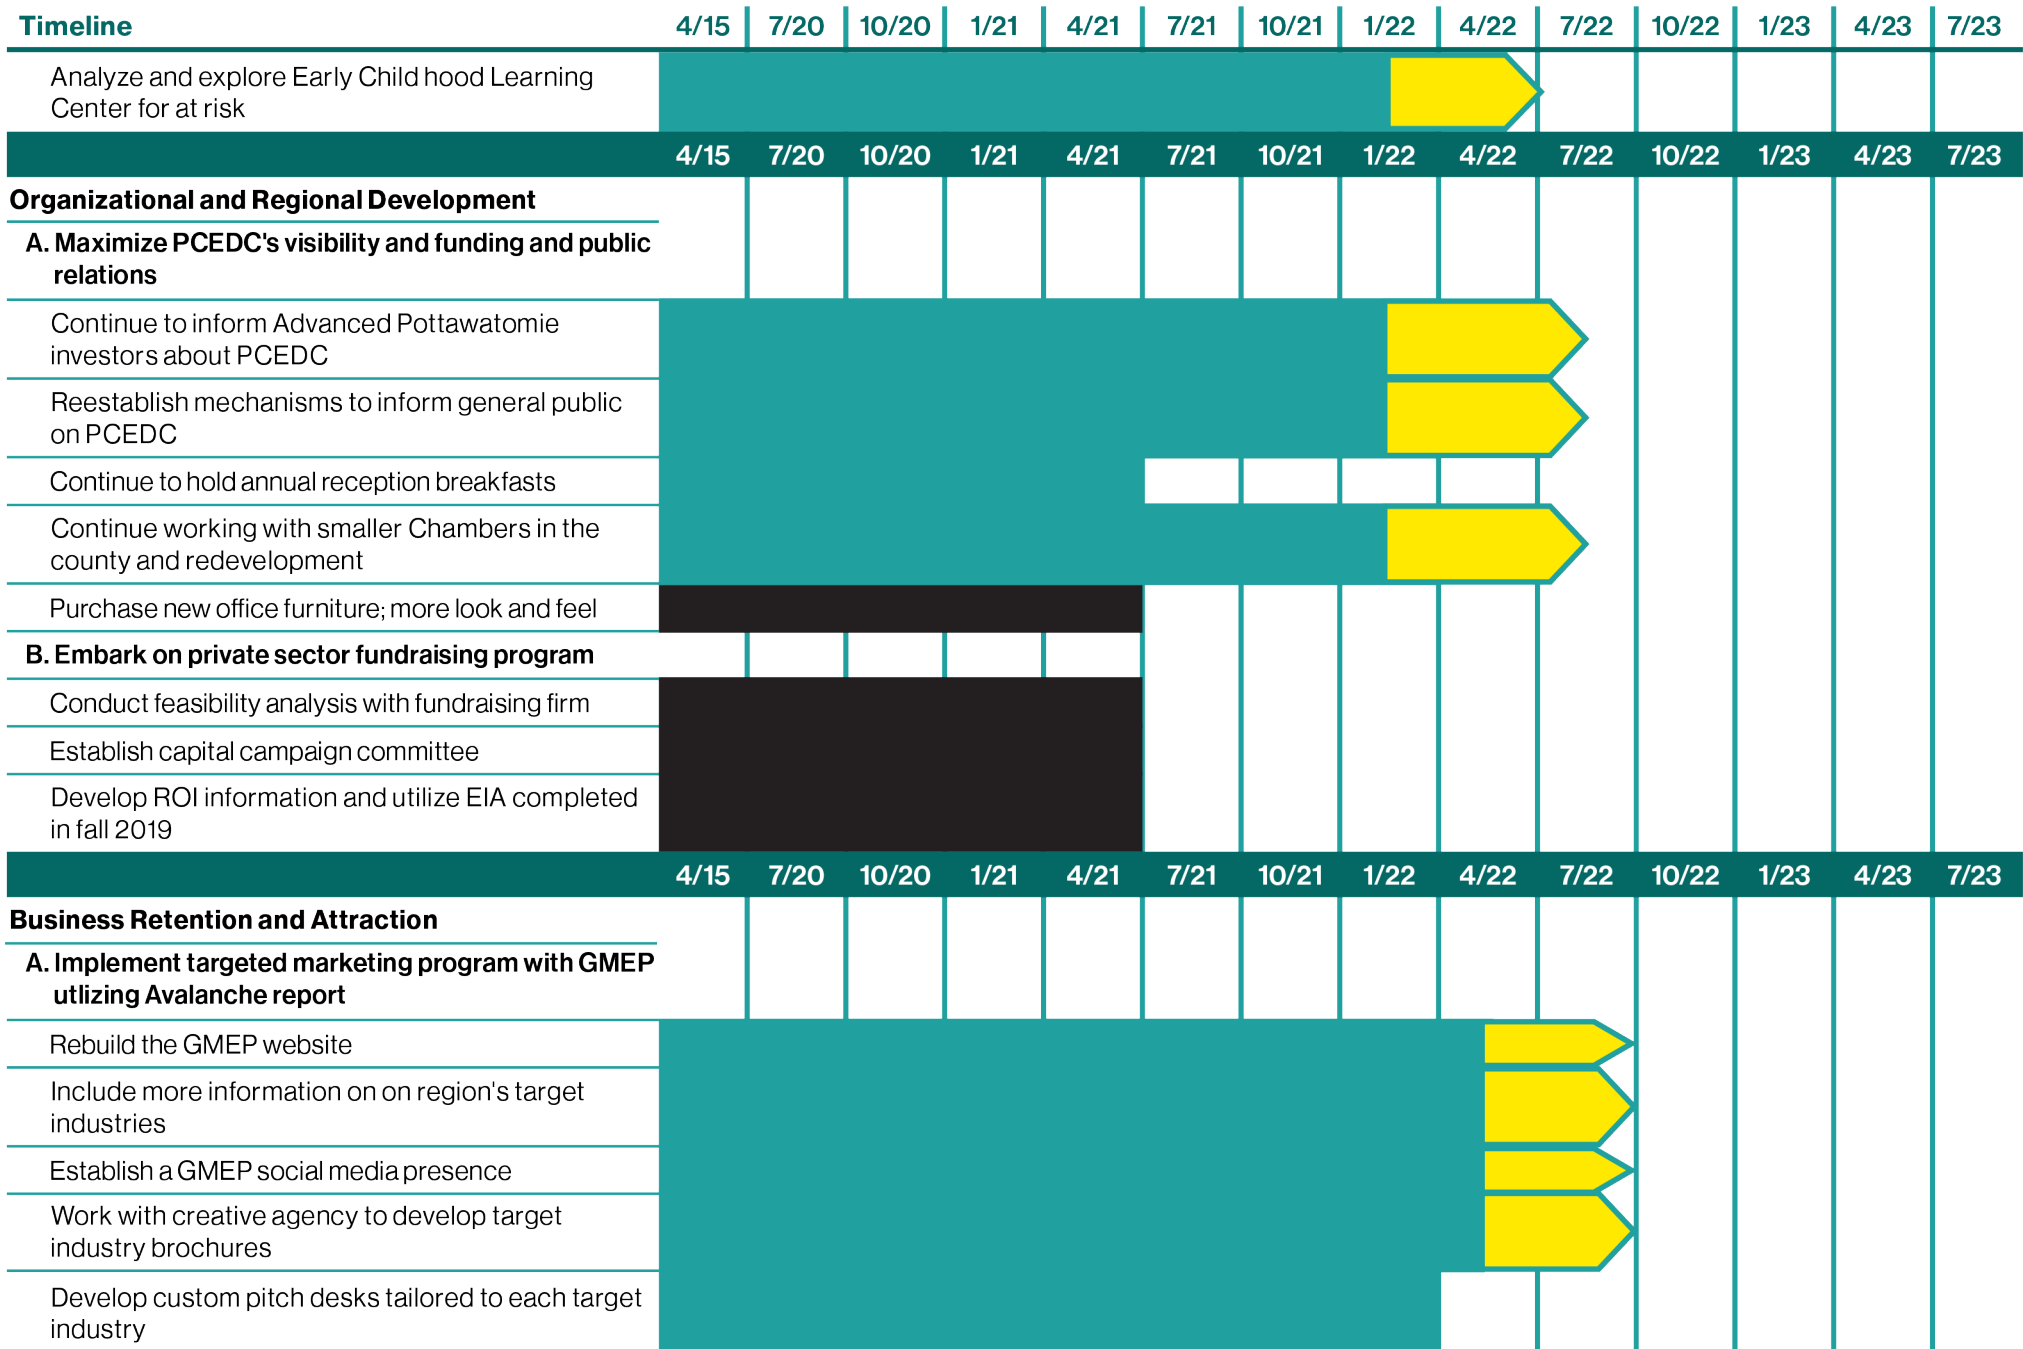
| Timeline | 4/15 | 7/20 | 10/20 | 1/21 | 4/21 | 7/21 | 10/21 | 1/22 | 4/22 | 7/22 | 10/22 | 1/23 | 4/23 | 7/23 |
|---|---|---|---|---|---|---|---|---|---|---|---|---|---|---|
| Analyze and explore Early Child hood Learning Center for at risk | | | | | | | | | | | | | | |
| | 4/15 | 7/20 | 10/20 | 1/21 | 4/21 | 7/21 | 10/21 | 1/22 | 4/22 | 7/22 | 10/22 | 1/23 | 4/23 | 7/23 |
| Organizational and Regional Development | | | | | | | | | | | | | | |
| A. Maximize PCEDC's visibility and funding and public relations | | | | | | | | | | | | | | |
| Continue to inform Advanced Pottawatomie investors about PCEDC | | | | | | | | | | | | | | |
| Reestablish mechanisms to inform general public on PCEDC | | | | | | | | | | | | | | |
| Continue to hold annual reception breakfasts | | | | | | | | | | | | | | |
| Continue working with smaller Chambers in the county and redevelopment | | | | | | | | | | | | | | |
| Purchase new office furniture; more look and feel | | | | | | | | | | | | | | |
| B. Embark on private sector fundraising program | | | | | | | | | | | | | | |
| Conduct feasibility analysis with fundraising firm | | | | | | | | | | | | | | |
| Establish capital campaign committee | | | | | | | | | | | | | | |
| Develop ROI information and utilize EIA completed in fall 2019 | | | | | | | | | | | | | | |
| | 4/15 | 7/20 | 10/20 | 1/21 | 4/21 | 7/21 | 10/21 | 1/22 | 4/22 | 7/22 | 10/22 | 1/23 | 4/23 | 7/23 |
| Business Retention and Attraction | | | | | | | | | | | | | | |
| A. Implement targeted marketing program with GMEP utlizing Avalanche report | | | | | | | | | | | | | | |
| Rebuild the GMEP website | | | | | | | | | | | | | | |
| Include more information on on region's target industries | | | | | | | | | | | | | | |
| Establish a GMEP social media presence | | | | | | | | | | | | | | |
| Work with creative agency to develop target industry brochures | | | | | | | | | | | | | | |
| Develop custom pitch desks tailored to each target industry | | | | | | | | | | | | | | |